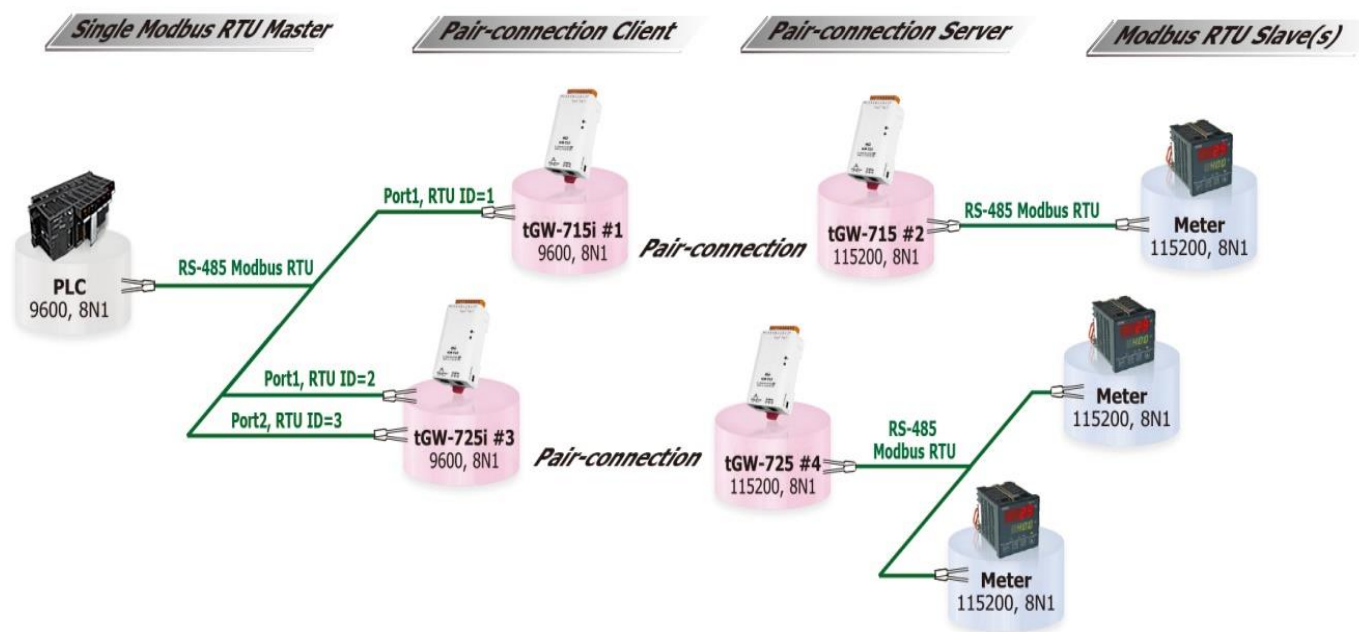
Single Modbus RTU Master

Pair-connection Client

Pair-connection Server

Modbus RTU Slave(s)

PLC
9600, 8N1

RS-485 Modbus RTU

Port1, RTU ID=1

tGW-715i #1
9600, 8N1

Pair-connection

tGW-715 #2
115200, 8N1

RS-485 Modbus RTU

Meter
115200, 8N1

Port1, RTU ID=2

Port2, RTU ID=3

tGW-725i #3
9600, 8N1

Pair-connection

tGW-725 #4
115200, 8N1

RS-485
Modbus RTU

Meter
115200, 8N1

Meter
115200, 8N1